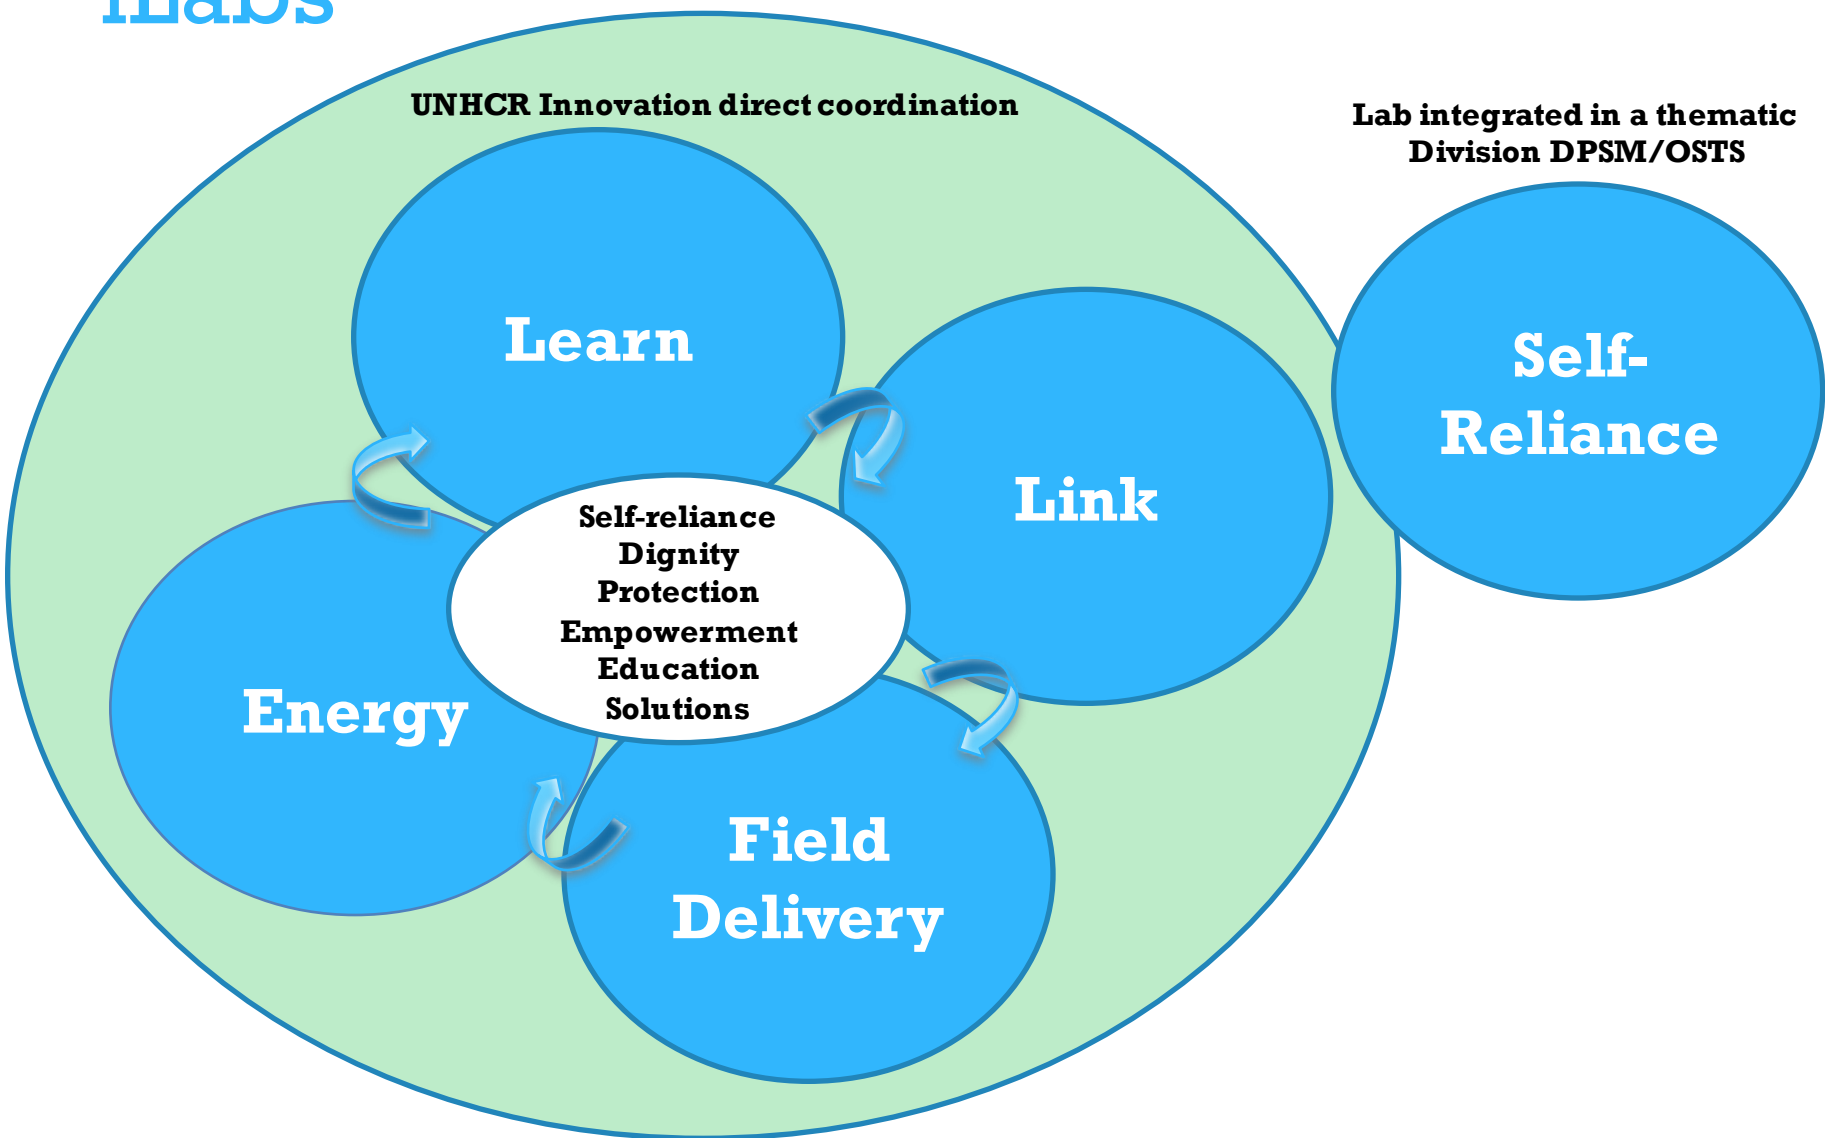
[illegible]

UNHCR Innovation direct coordination

Lab integrated in a thematic Division DPSM/OSTS

Learn

Link

Self-Reliance

Self-reliance
Dignity
Protection
Empowerment
Education
Solutions

Energy

Field Delivery